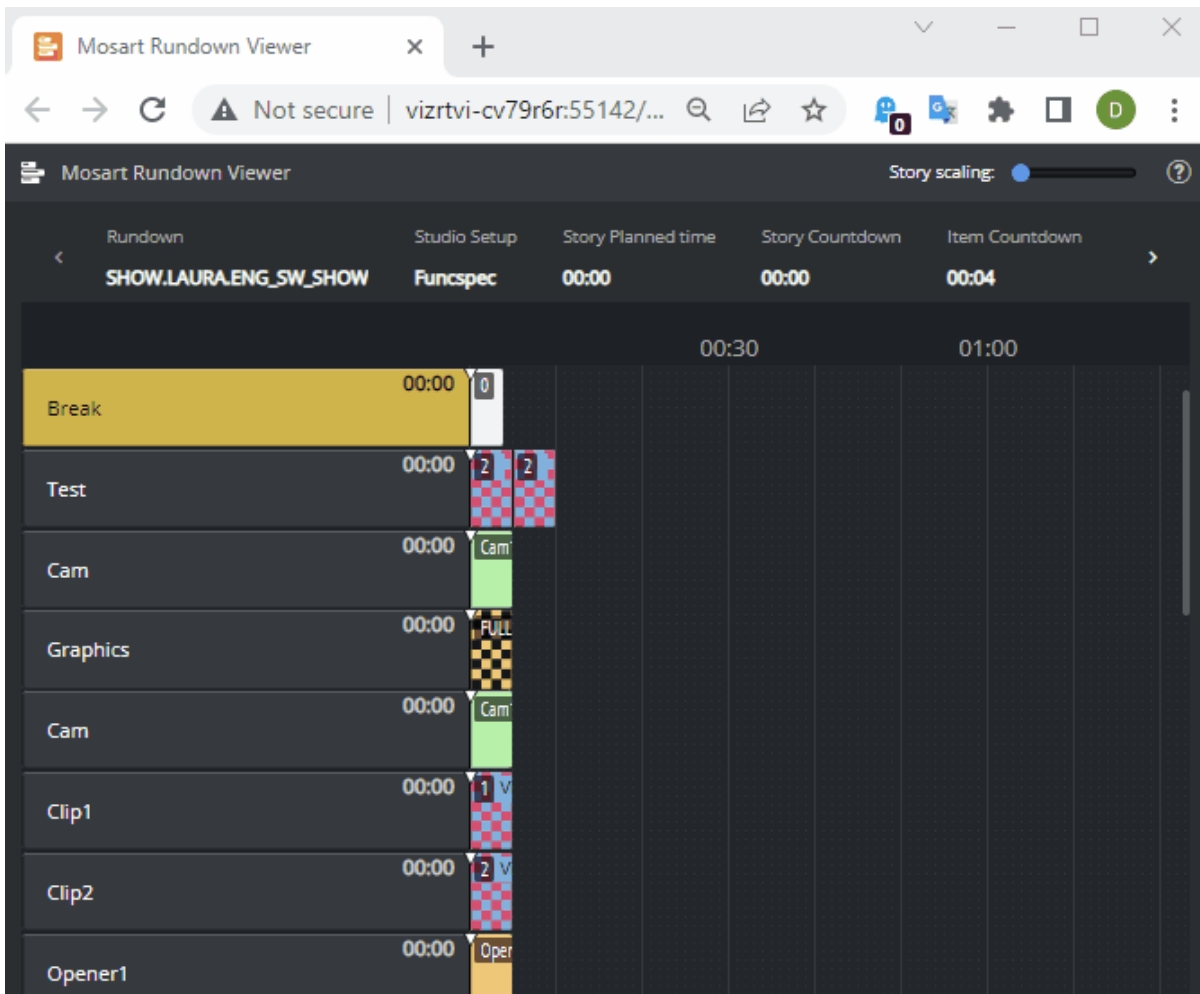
Mosart Rundown Viewer

Not secure | vizrtvi-cv79r6r:55142/...

0

D

Mosart Rundown Viewer

Story scaling:

?

‹

Rundown
SHOW.LAURA.ENG_SW_SHOW

Studio Setup
Funcspec

Story Planned time
00:00

Story Countdown
00:00

Item Countdown
00:04

›

00:30

01:00

Break
00:00
0

Test
00:00
2
2

Cam
00:00
Cam

Graphics
00:00
FULL

Cam
00:00
Cam

Clip1
00:00
1 V

Clip2
00:00
2 V

Opener1
00:00
Oper